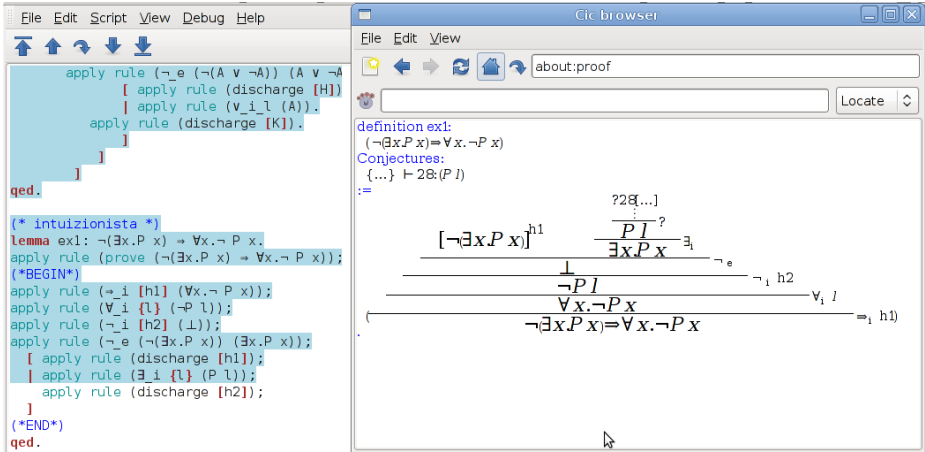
File Edit Script View Debug Help

apply rule (¬_e (¬(A ∨ ¬A)) (A ∨ ¬A
[ apply rule (discharge [H])
| apply rule (∨_i_l (A)).
apply rule (discharge [K]).
]
]
]
qed.

(* intuizionista *)
lemma ex1: ¬(∃x.P x) ⇒ ∀x.¬ P x.
apply rule (prove (¬(∃x.P x) ⇒ ∀x.¬ P x));
(*BEGIN*)
apply rule (⇒_i [h1] (∀x.¬ P x));
apply rule (∀_i {l} (¬P l));
apply rule (¬_i [h2] (⊥));
apply rule (¬_e (¬(∃x.P x)) (∃x.P x));
[ apply rule (discharge [h1]);
| apply rule (∃_i {l} (P l));
apply rule (discharge [h2]);
]
(*END*)
qed.

Cic browser

File Edit View

about:proof

Locate

definition ex1:
(¬(∃x.P x)⇒∀x.¬P x)
Conjectures:
{...} ⊢ 28:(P l)
:=

?28[...]
?
$P\ l$
$\exists x.P\ x$ $\exists_i$
$[\neg(\exists x.P\ x)]^{h1}$
$\bot$ $\neg_e$
$\neg P\ l$ $\neg_i$ h2
$\forall x.\neg P\ x$ $\forall_i$ $l$
($\neg(\exists x.P\ x)\Rightarrow\forall x.\neg P\ x$ $\Rightarrow_i$ h1)
.